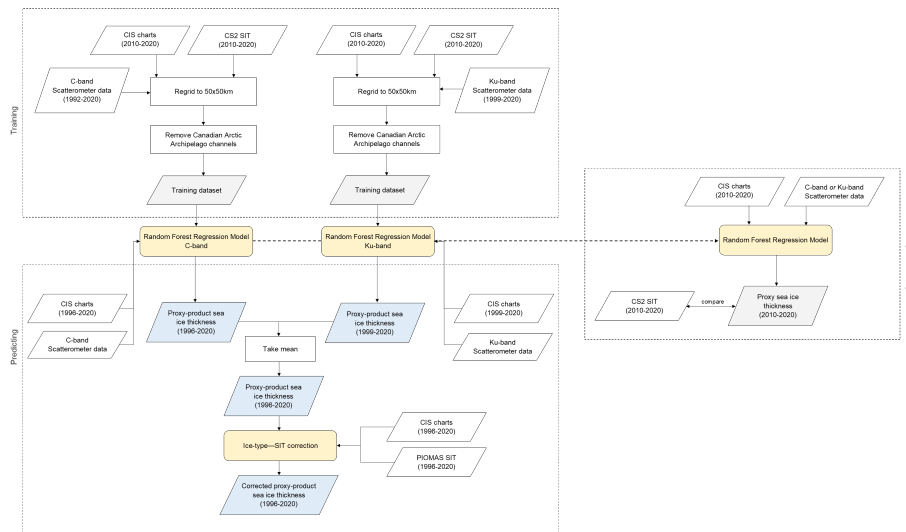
Training

CIS charts (2010-2020)

CS2 SIT (2010-2020)

C-band Scatterometer data (1992-2020)

Regrid to 50x50km

Remove Canadian Arctic Archipelago channels

Training dataset

CIS charts (2010-2020)

CS2 SIT (2010-2020)

Ku-band Scatterometer data (1999-2020)

Regrid to 50x50km

Remove Canadian Arctic Archipelago channels

Training dataset

CIS charts (2010-2020)

C-band or Ku-band Scatterometer data

Random Forest Regression Model

CS2 SIT (2010-2020)

compare

Proxy sea ice thickness (2010-2020)

Random Forest Regression Model C-band

Random Forest Regression Model Ku-band

Predicting

CIS charts (1996-2020)

C-band Scatterometer data

Proxy-product sea ice thickness (1996-2020)

Proxy-product sea ice thickness (1999-2020)

CIS charts (1999-2020)

Ku-band Scatterometer data

Take mean

Proxy-product sea ice thickness (1996-2020)

Ice-type—SIT correction

CIS charts (1996-2020)

PIOMAS SIT (1996-2020)

Corrected proxy-product sea ice thickness (1996-2020)